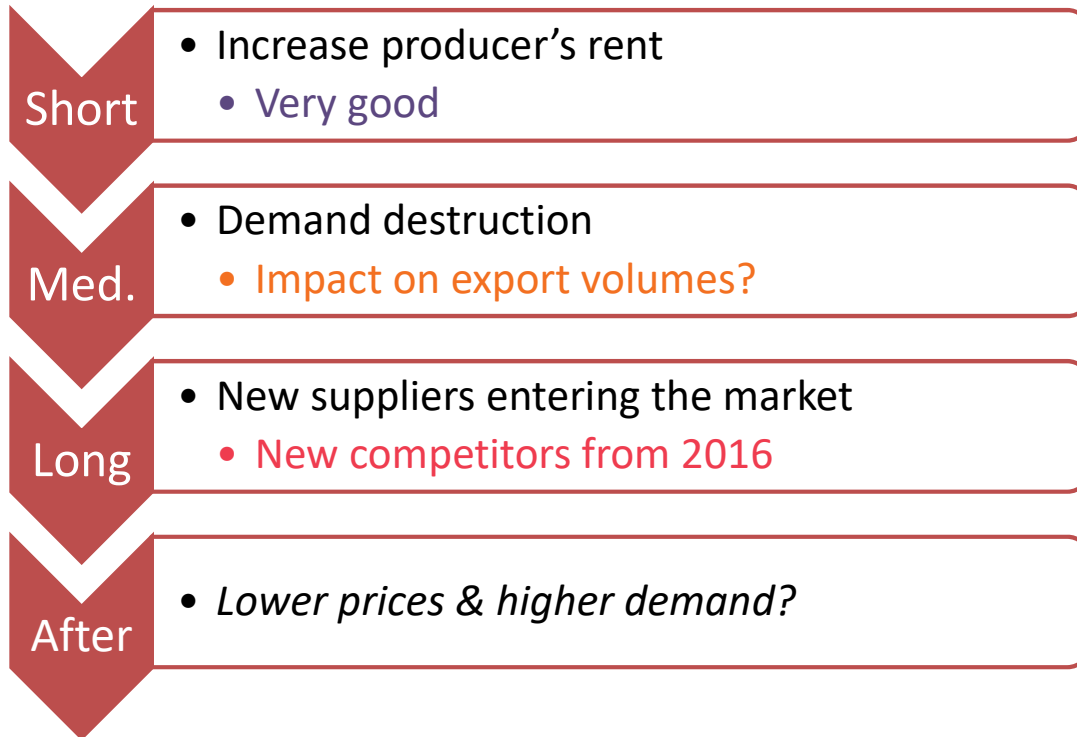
Short
• Increase producer’s rent
• Very good

Med.
• Demand destruction
• Impact on export volumes?

Long
• New suppliers entering the market
• New competitors from 2016

After
• *Lower prices & higher demand?*